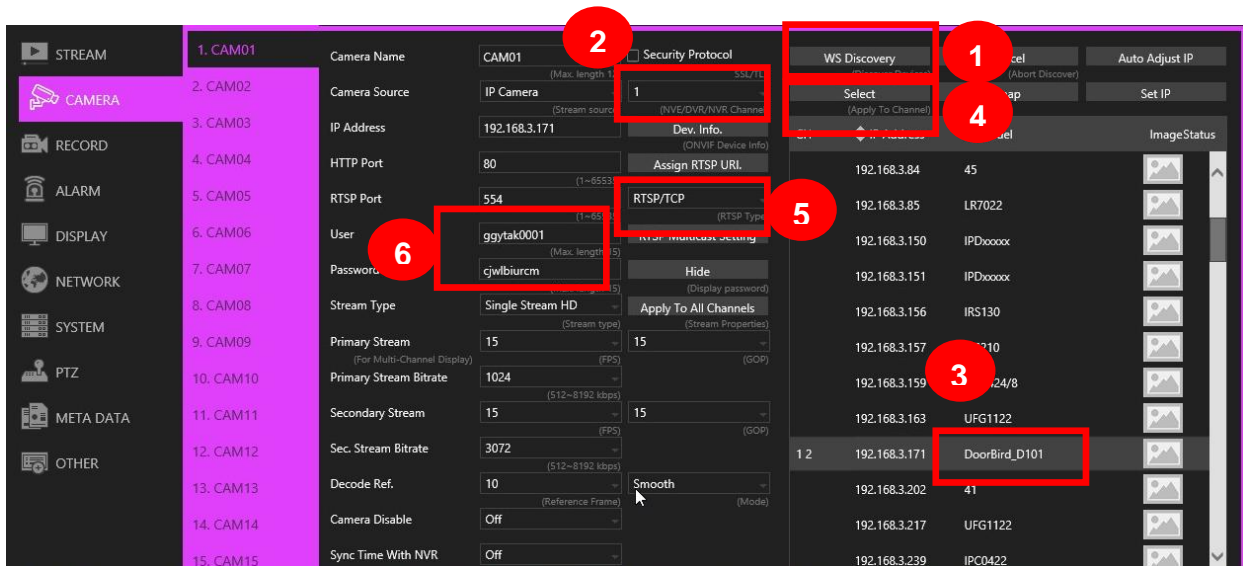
STREAM
CAMERA
RECORD
ALARM
DISPLAY
NETWORK
SYSTEM
PTZ
META DATA
OTHER

1. CAM01
2. CAM02
3. CAM03
4. CAM04
5. CAM05
6. CAM06
7. CAM07
8. CAM08
9. CAM09
10. CAM10
11. CAM11
12. CAM12
13. CAM13
14. CAM14
15. CAM15

Camera Name | CAM01 | (Max. length 1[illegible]
Security Protocol | SSL/TL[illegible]
Camera Source | IP Camera | (Stream source) | 1 | (NVE/DVR/NVR Channe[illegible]
IP Address | 192.168.3.171 | Dev. Info. | (ONVIF Device Info)
HTTP Port | 80 | (1~65535) | Assign RTSP URI.
RTSP Port | 554 | (1~655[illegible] | RTSP/TCP | (RTSP Type)
User | ggytak0001 | (Max. length 15) | RTSP Multicast Setting
Password | cjwlbiurcm | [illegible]15) | Hide | (Display password)
Stream Type | Single Stream HD | (Stream type) | Apply To All Channels | (Stream Properties)
Primary Stream | (For Multi-Channel Display) | 15 | (FPS) | 15 | (GOP)
Primary Stream Bitrate | 1024 | (512~8192 kbps)
Secondary Stream | 15 | (FPS) | 15 | (GOP)
Sec. Stream Bitrate | 3072 | (512~8192 kbps)
Decode Ref. | 10 | (Reference Frame) | Smooth | (Mode)
Camera Disable | Off
Sync Time With NVR | Off

WS Discovery
(Discover Devices)
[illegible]cel
(Abort Discover)
Auto Adjust IP
Select
(Apply To Channel)
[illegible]ap
Set IP

CH | IP Address | Model | ImageStatus
 | 192.168.3.84 | 45 |
 | 192.168.3.85 | LR7022 |
 | 192.168.3.150 | IPDxxxxx |
 | 192.168.3.151 | IPDxxxxx |
 | 192.168.3.156 | IRS130 |
 | 192.168.3.157 | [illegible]210 |
 | 192.168.3.159 | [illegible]24/8 |
 | 192.168.3.163 | UFG1122 |
1 2 | 192.168.3.171 | DoorBird_D101 |
 | 192.168.3.202 | 41 |
 | 192.168.3.217 | UFG1122 |
 | 192.168.3.239 | IPC0422 |

1
2
3
4
5
6